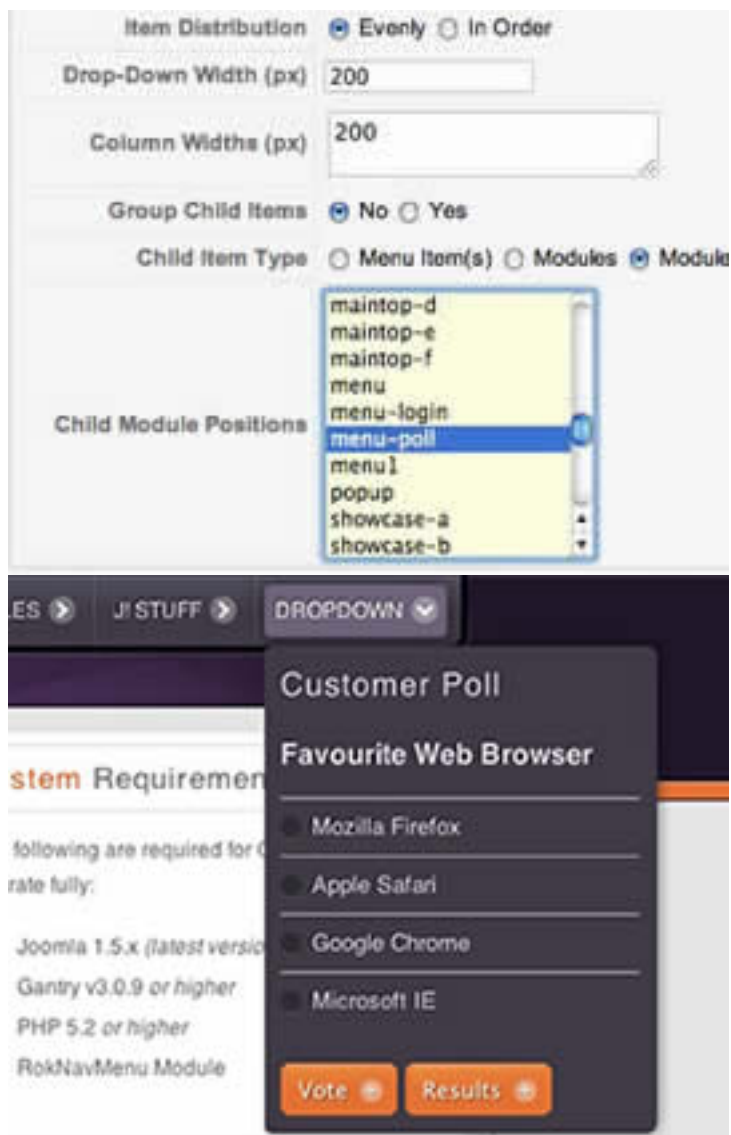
Item Distribution Evenly In Order
Drop-Down Width (px) 200
Column Widths (px) 200
Group Child Items No Yes
Child Item Type Menu Item(s) Modules Modul

Child Module Positions
maintop-d
maintop-e
maintop-f
menu
menu-login
menu-poll
menu1
popup
showcase-a
showcase-b

ES J! STUFF DROPDOWN

Customer Poll
Favourite Web Browser
Mozilla Firefox
Apple Safari
Google Chrome
Microsoft IE
Vote Results

stem Requiremen
following are required for
rate fully:
Joomla 1.5.x (latest versio
Gantry v3.0.9 or higher
PHP 5.2 or higher
RokNavMenu Module